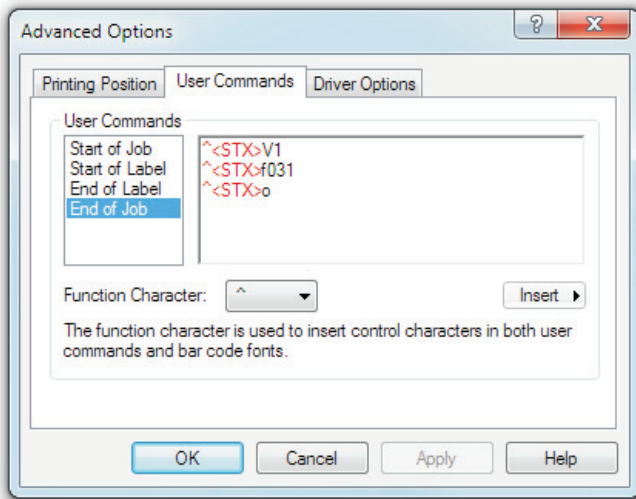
Advanced Options

?

X

Printing Position

User Commands

Driver Options

User Commands

Start of Job
Start of Label
End of Label
End of Job

^<STX>V1
^<STX>f031
^<STX>o

Function Character:

^

Insert

The function character is used to insert control characters in both user commands and bar code fonts.

OK

Cancel

Apply

Help